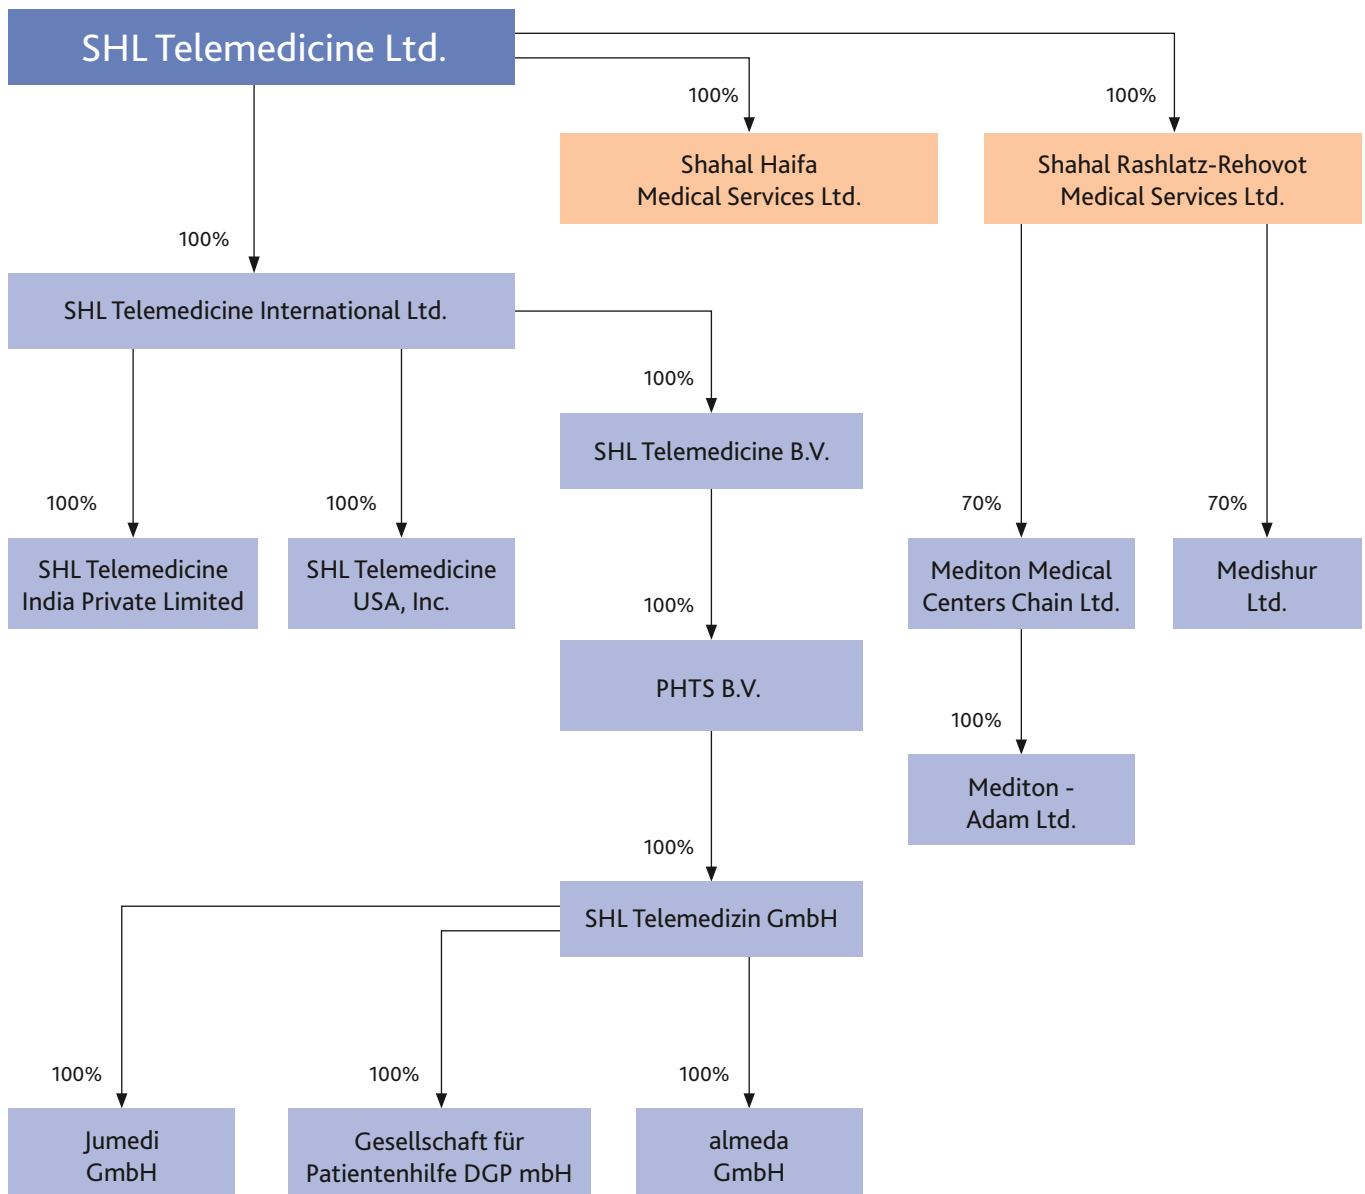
SHL Telemedicine Ltd.

100%

Shahal Haifa Medical Services Ltd.

100%

Shahal Rashlatz-Rehovot Medical Services Ltd.

100%

SHL Telemedicine International Ltd.

100%

SHL Telemedicine B.V.

100%

SHL Telemedicine India Private Limited

100%

SHL Telemedicine USA, Inc.

70%

Mediton Medical Centers Chain Ltd.

70%

Medishur Ltd.

100%

PHTS B.V.

100%

Mediton - Adam Ltd.

100%

SHL Telemedizin GmbH

100%

Jumedi GmbH

100%

Gesellschaft für Patientenhilfe DGP mbH

100%

almeda GmbH